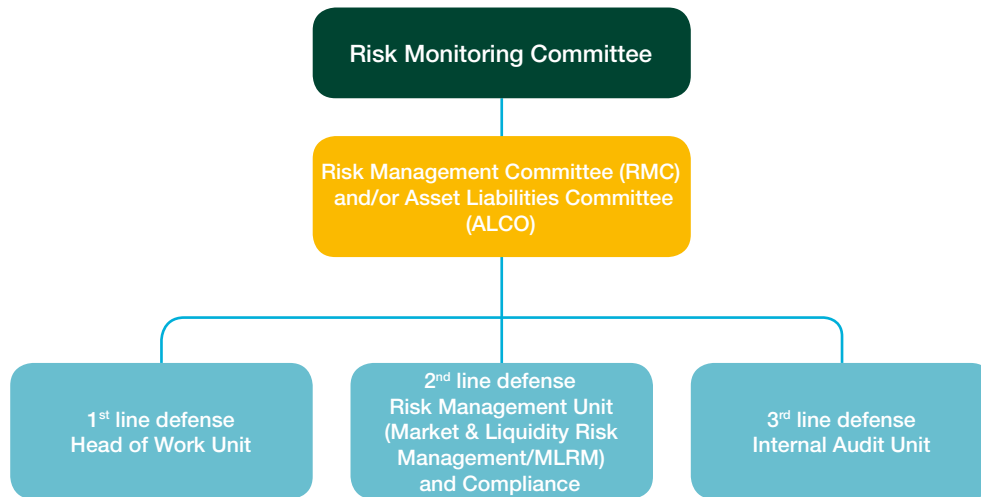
Risk Monitoring Committee

Risk Management Committee (RMC) and/or Asset Liabilities Committee (ALCO)

1$^{st}$ line defense
Head of Work Unit

2$^{nd}$ line defense
Risk Management Unit (Market & Liquidity Risk Management/MLRM) and Compliance

3$^{rd}$ line defense
Internal Audit Unit